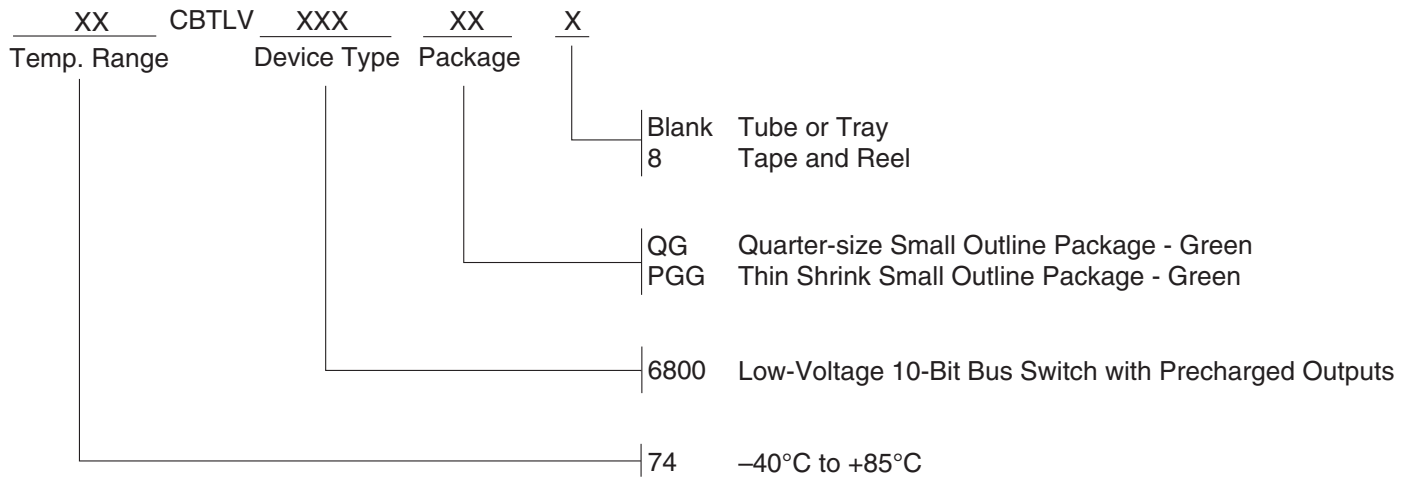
XX CBTLV XXX XX X
Temp. Range Device Type Package

Blank Tube or Tray
8 Tape and Reel

QG Quarter-size Small Outline Package - Green
PGG Thin Shrink Small Outline Package - Green

6800 Low-Voltage 10-Bit Bus Switch with Precharged Outputs

74 –40°C to +85°C